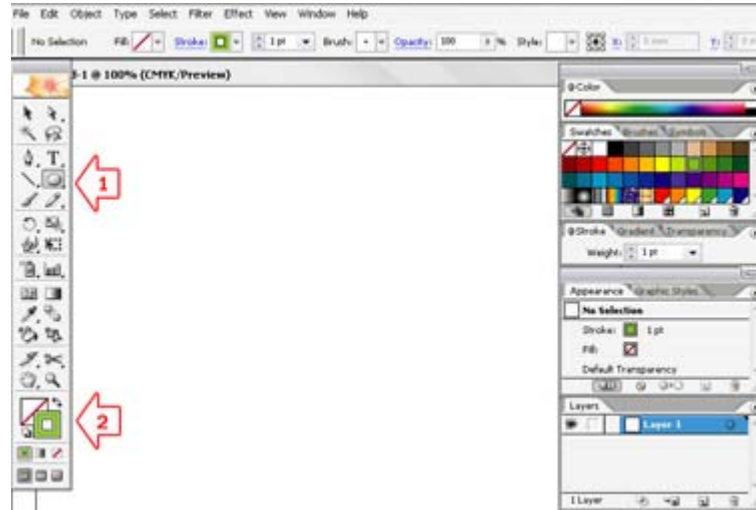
File Edit Object Type Select Filter Effect View Window Help

No Selection Fill: Stroke: 1 pt Brush: Opacity: 100 % Style:

-1 @ 100% (CMYK/Preview)

1

2

Color

Swatches Brushes Symbols

Stroke Gradient Transparency

Weight: 1 pt

Appearance Graphic Styles

No Selection

Stroke: 1 pt

Fill:

Default Transparency

Layers

Layer 1

1 Layer